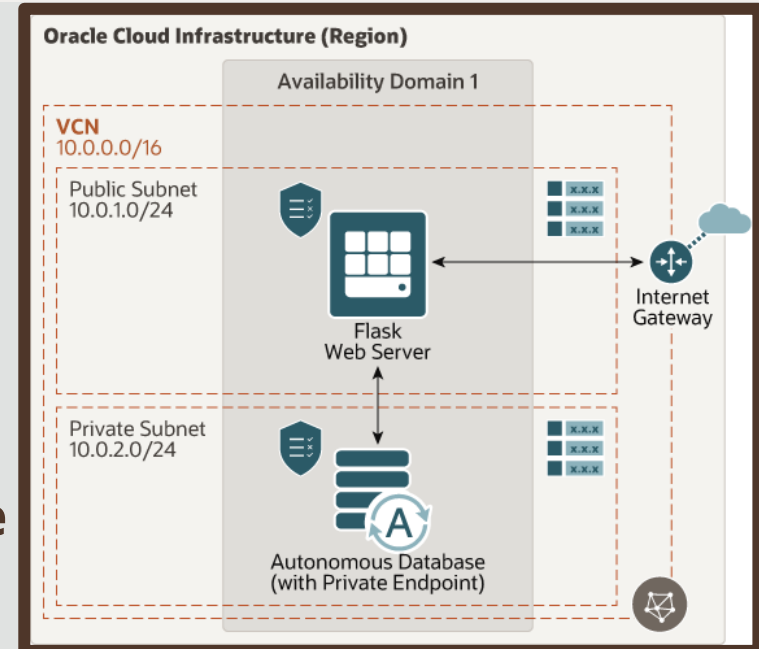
Oracle Cloud Infrastructure (Region)

Availability Domain 1

VCN
10.0.0.0/16

Public Subnet
10.0.1.0/24

x.x.x
x.x.x
x.x.x

Flask
Web Server

Internet
Gateway

Private Subnet
10.0.2.0/24

x.x.x
x.x.x
x.x.x

A

Autonomous Database
(with Private Endpoint)